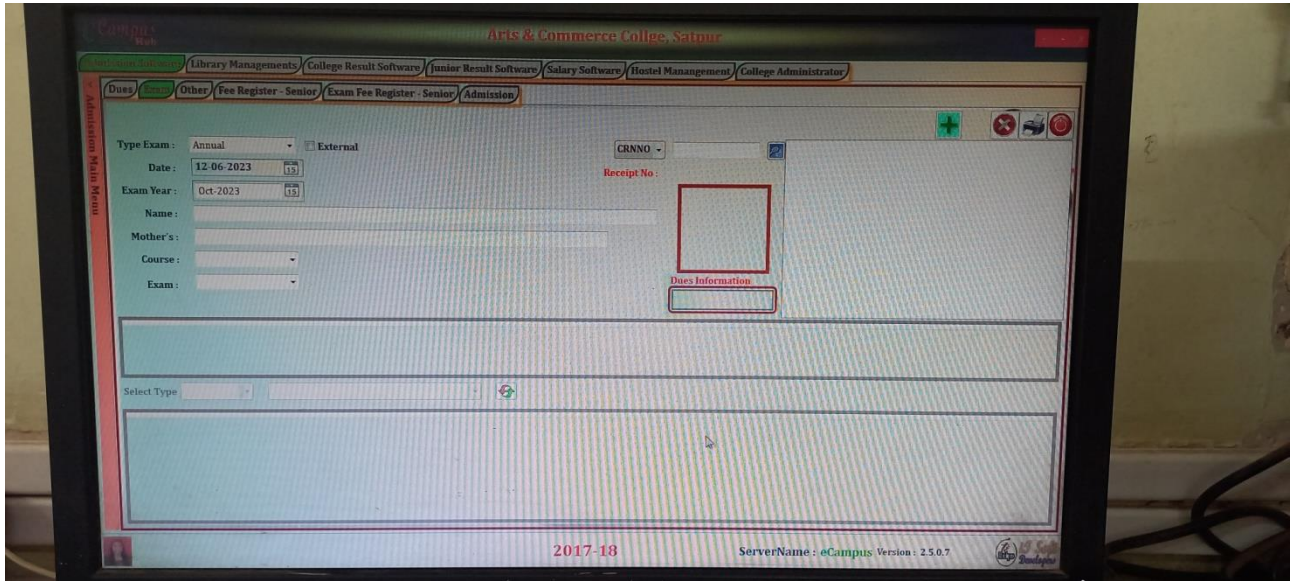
Campus
Arts & Commerce Collge, Satpur

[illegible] Library Managements College Result Software Junior Result Software Salary Software Hostel Manangement College Administrator

Dues Exam Other Fee Register - Senior Exam Fee Register - Senior Admission

Admission Main Menu

Type Exam : Annual
External
Date : 12-06-2023
Exam Year : Oct-2023
Name :
Mother's :
Course :
Exam :

CRNNO
Receipt No :
Dues Information

Select Type

2017-18
ServerName : eCampus Version : 2.5.0.7
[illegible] Soft Developer